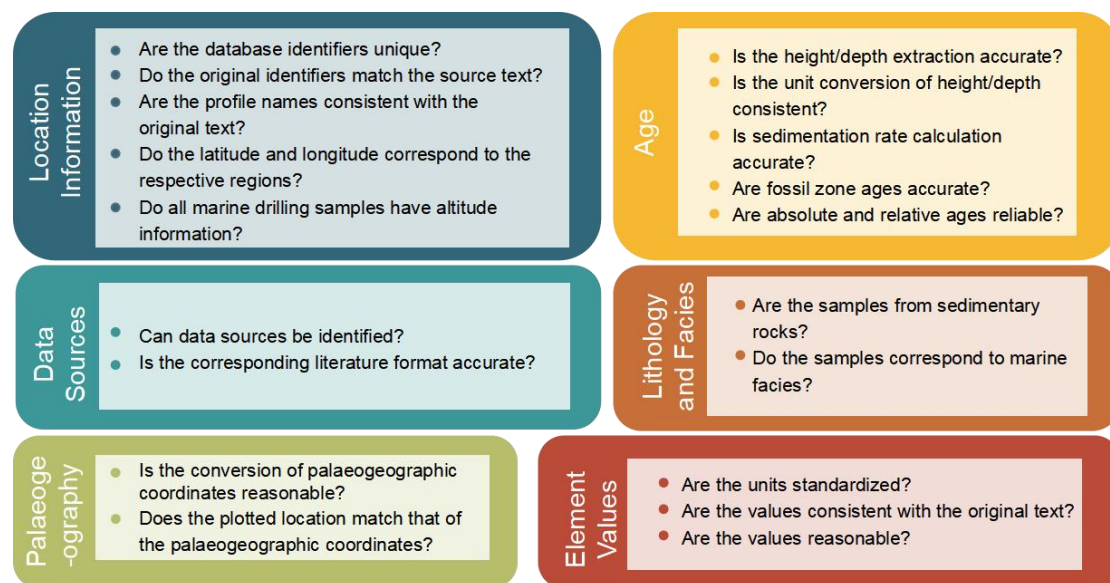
Location Information

- Are the database identifiers unique?
- Do the original identifiers match the source text?
- Are the profile names consistent with the original text?
- Do the latitude and longitude correspond to the respective regions?
- Do all marine drilling samples have altitude information?

Age

- Is the height/depth extraction accurate?
- Is the unit conversion of height/depth consistent?
- Is sedimentation rate calculation accurate?
- Are fossil zone ages accurate?
- Are absolute and relative ages reliable?

Data Sources

- Can data sources be identified?
- Is the corresponding literature format accurate?

Lithology and Facies

- Are the samples from sedimentary rocks?
- Do the samples correspond to marine facies?

Palaeog-ography

- Is the conversion of palaeogeographic coordinates reasonable?
- Does the plotted location match that of the palaeogeographic coordinates?

Element Values

- Are the units standardized?
- Are the values consistent with the original text?
- Are the values reasonable?